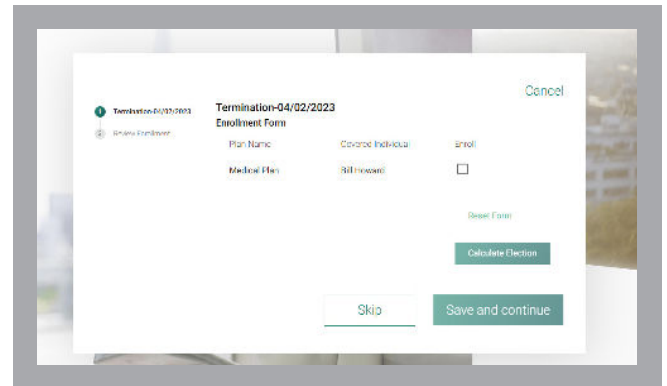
Cancel

Termination-04/02/2023
Review Enrollment

Termination-04/02/2023
Enrollment Form

| Plan Name | Covered Individual | Enroll |
|---|---|---|
| Medical Plan | Bill Howard | ☐ |

Reset Form

Calculate Election

Skip

Save and continue